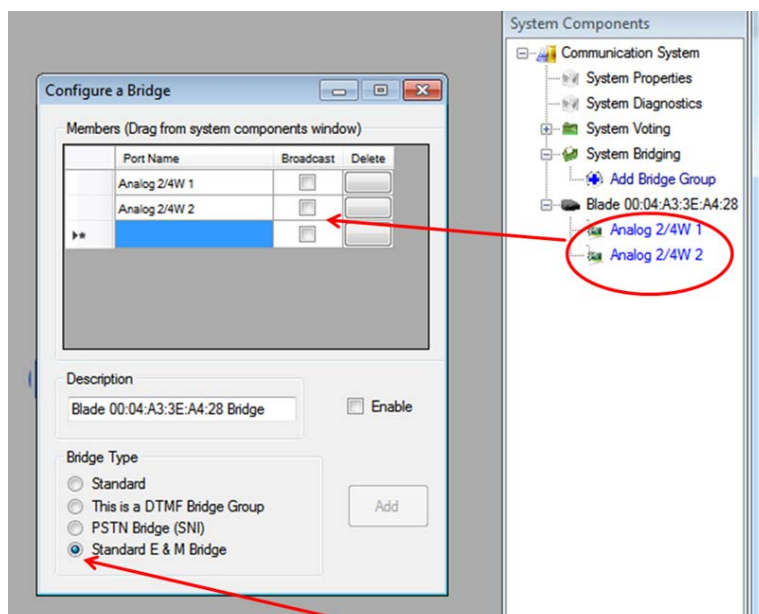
Configure a Bridge

Members (Drag from system components window)

| | Port Name | Broadcast | Delete |
|---|---|---|---|
| | Analog 2/4W 1 | | |
| | Analog 2/4W 2 | | |
| ▸* | | | |

Description

Blade 00:04:A3:3E:A4:28 Bridge

Enable

Bridge Type

Standard

This is a DTMF Bridge Group

PSTN Bridge (SNI)

Standard E & M Bridge

Add

System Components

Communication System

System Properties

System Diagnostics

System Voting

System Bridging

Add Bridge Group

Blade 00:04:A3:3E:A4:28

Analog 2/4W 1

Analog 2/4W 2